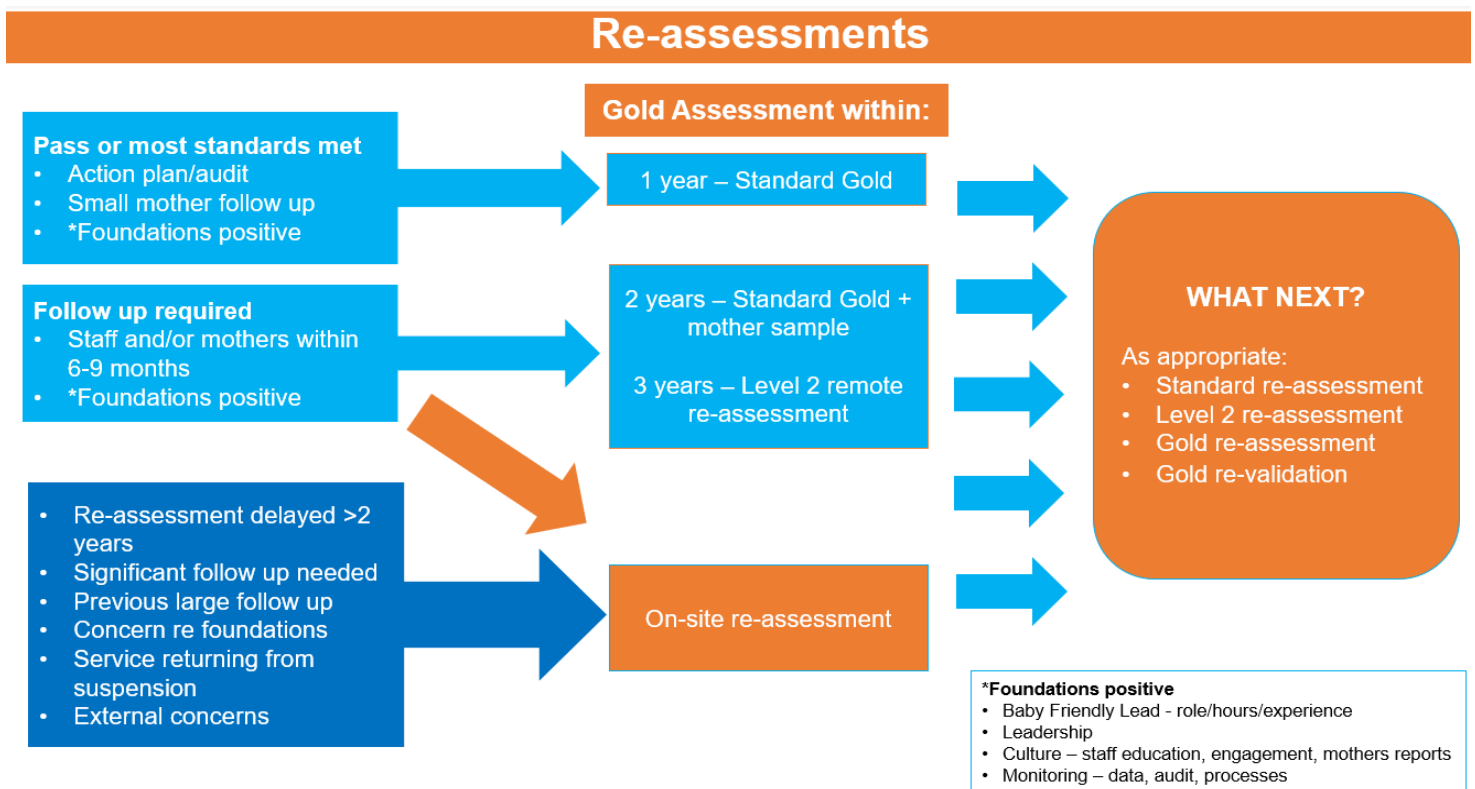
Re-assessments

Gold Assessment within:

Pass or most standards met
• Action plan/audit
• Small mother follow up
• *Foundations positive

Follow up required
• Staff and/or mothers within 6-9 months
• *Foundations positive

• Re-assessment delayed >2 years
• Significant follow up needed
• Previous large follow up
• Concern re foundations
• Service returning from suspension
• External concerns

1 year – Standard Gold

2 years – Standard Gold + mother sample

3 years – Level 2 remote re-assessment

On-site re-assessment

WHAT NEXT?

As appropriate:
• Standard re-assessment
• Level 2 re-assessment
• Gold re-assessment
• Gold re-validation

*Foundations positive
• Baby Friendly Lead - role/hours/experience
• Leadership
• Culture – staff education, engagement, mothers reports
• Monitoring – data, audit, processes